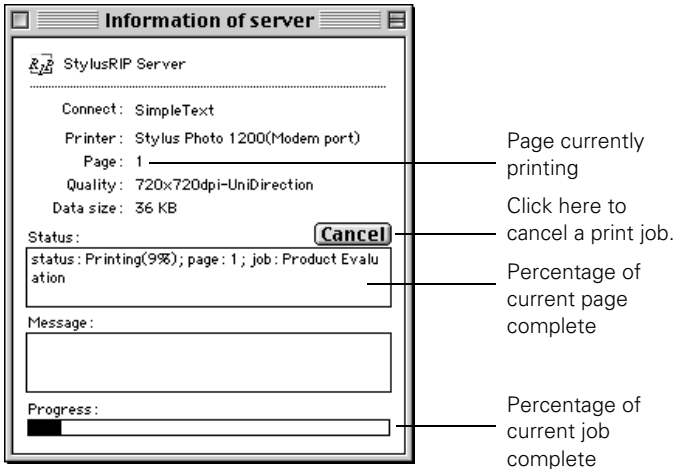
Information of server

StylusRIP Server

Connect: SimpleText

Printer: Stylus Photo 1200(Modem port)

Page: 1

Quality: 720x720dpi-UniDirection

Data size: 36 KB

Status:

Cancel

status: Printing(9%); page: 1; job: Product Evalu ation

Message:

Progress:

Page currently printing

Click here to cancel a print job.

Percentage of current page complete

Percentage of current job complete